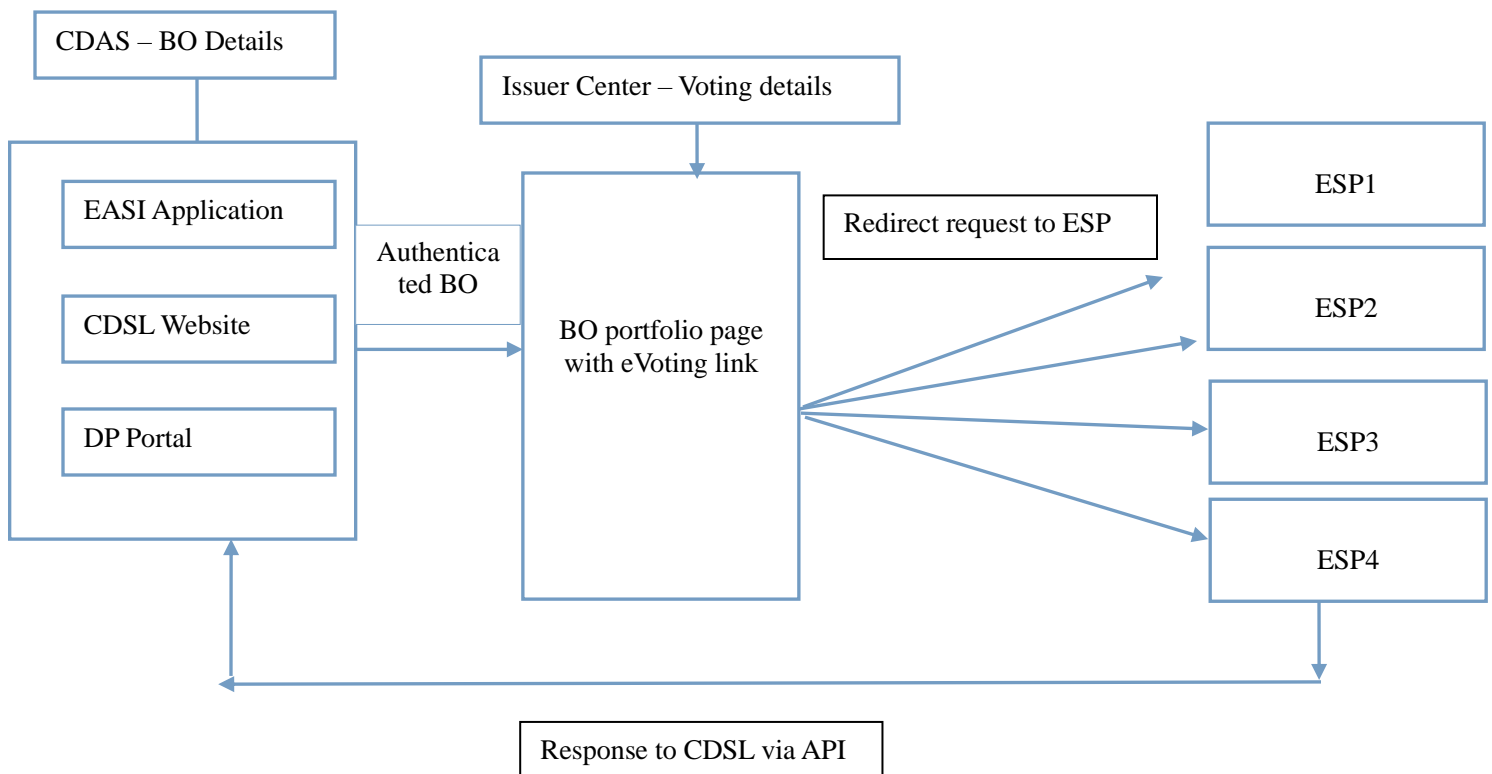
CDAS – BO Details

EASI Application

CDSL Website

DP Portal

Authenticated BO

Issuer Center – Voting details

BO portfolio page with eVoting link

Redirect request to ESP

ESP1

ESP2

ESP3

ESP4

Response to CDSL via API